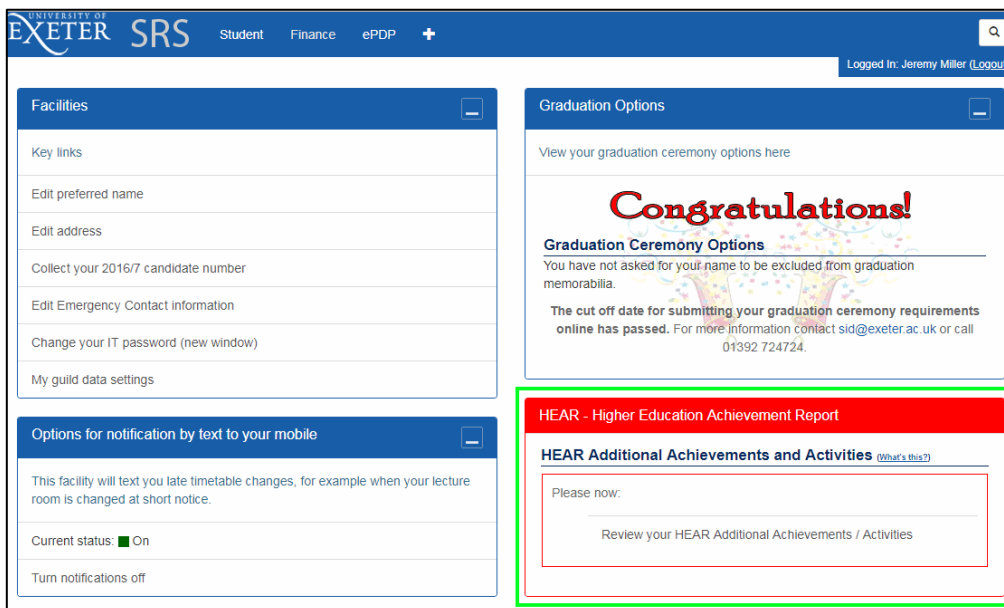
UNIVERSITY OF EXETER SRS Student Finance ePDP +

Logged In: Jeremy Miller (Logout

Facilities

Key links

Edit preferred name

Edit address

Collect your 2016/7 candidate number

Edit Emergency Contact information

Change your IT password (new window)

My guild data settings

Options for notification by text to your mobile

This facility will text you late timetable changes, for example when your lecture room is changed at short notice.

Current status: On

Turn notifications off

Graduation Options

View your graduation ceremony options here

Congratulations!

Graduation Ceremony Options

You have not asked for your name to be excluded from graduation memorabilia.

**The cut off date for submitting your graduation ceremony requirements online has passed.** For more information contact sid@exeter.ac.uk or call 01392 724724.

HEAR - Higher Education Achievement Report

HEAR Additional Achievements and Activities (What's this?)

Please now:

Review your HEAR Additional Achievements / Activities